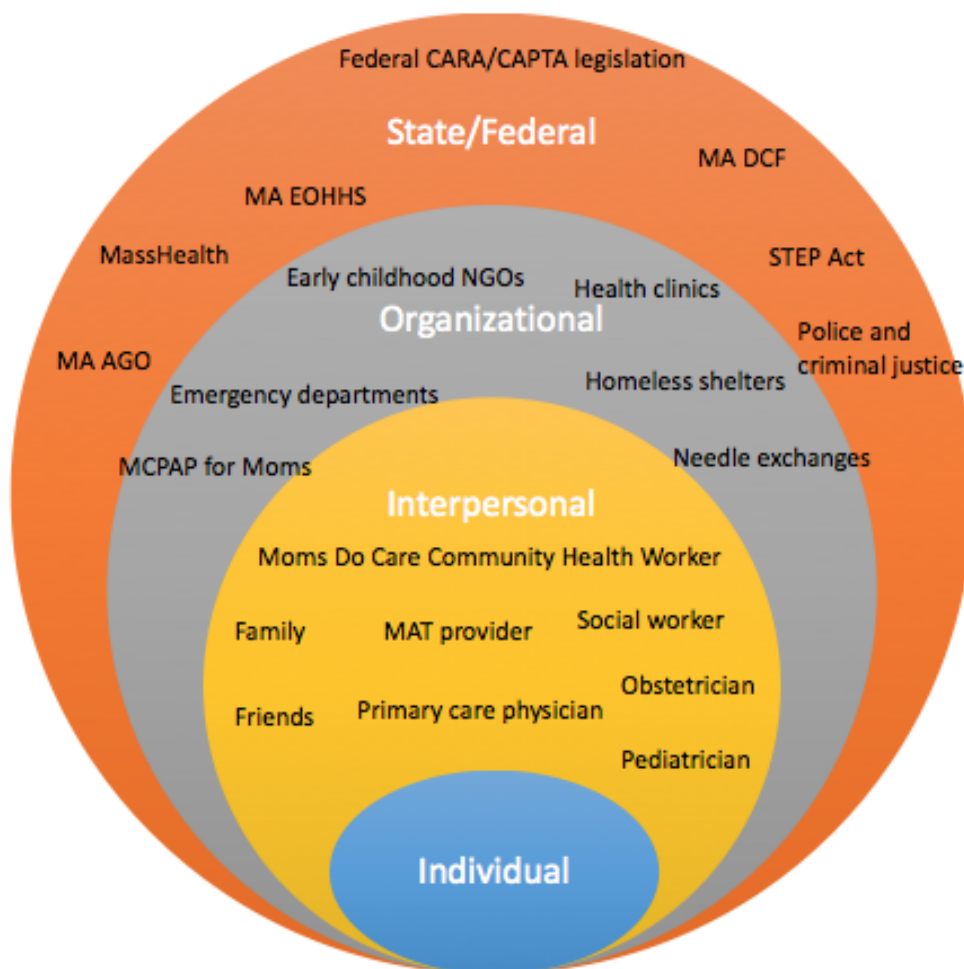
Federal CARA/CAPTA legislation

State/Federal

MA DCF

MA EOHHS

MassHealth

STEP Act

Police and criminal justice

MA AGO

Early childhood NGOs

Health clinics

Organizational

Emergency departments

Homeless shelters

MCPAP for Moms

Needle exchanges

Interpersonal

Moms Do Care Community Health Worker

Family

MAT provider

Social worker

Obstetrician

Friends

Primary care physician

Pediatrician

Individual